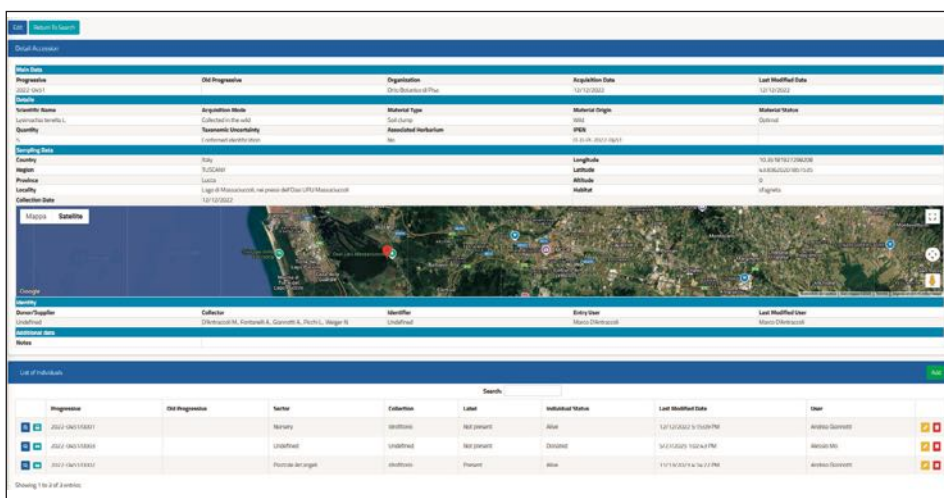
Edit Return To Search

Detail Accession

Main Data

| Progressive | Old Progressive | Organization | Acquisition Date | Last Modified Date |
|---|---|---|---|---|
| 2022-0451 | | Orto Botanico di Pisa | 12/12/2022 | 12/12/2022 |

Details

| Scientific Name | Acquisition Mode | Material Type | Material Origin | Material Status |
|---|---|---|---|---|
| Lysimachia tenella L. | Collected in the wild | Soil clump | Wild | Deleted |
| Quantity | Taxonomic Uncertainty | Associated Herbarium | IPEN | |
| 5 | Confirmed identification | No | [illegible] | |

Sampling Data

| Country | Italy | | Longitude | 10.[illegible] |
|---|---|---|---|---|
| Region | TUSCANY | | Latitude | 43.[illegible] |
| Province | Lucca | | Altitude | 0 |
| Locality | Lago di Massaciuccoli, nei pressi dell'Oasi LIPU Massaciuccoli | | Habitat | sfagneto |
| Collection Date | 12/12/2022 | | | |

Mappa Satellite

Google

Identity

| Donor/Supplier | Collector | Identifier | Entry User | Last Modified User |
|---|---|---|---|---|
| Undefined | D'Antraccoli M., Fontanelli A., Gonnetti A., Pichi L., Weiger N. | Undefined | Marco D'Antraccoli | Marco D'Antraccoli |

Additional data

Notes

List of Individuals

Add

Search:

| | Progressive | Old Progressive | Sector | Collection | Label | Individual Status | Last Modified Date | User |
|---|---|---|---|---|---|---|---|---|
| | 2022-0451/0001 | | Nursery | Undefined | Not present | Alive | 12/12/2022 5:15:09 PM | Andrea Gonnetti |
| | 2022-0451/0003 | | Undefined | Undefined | Not present | Donated | 3/21/2023 1:02:43 PM | Weixin Mo |
| | 2022-0451/0002 | | Pozzuolo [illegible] | Undefined | Present | Alive | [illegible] PM | Andrea Gonnetti |

Showing 1 to 3 of 3 entries